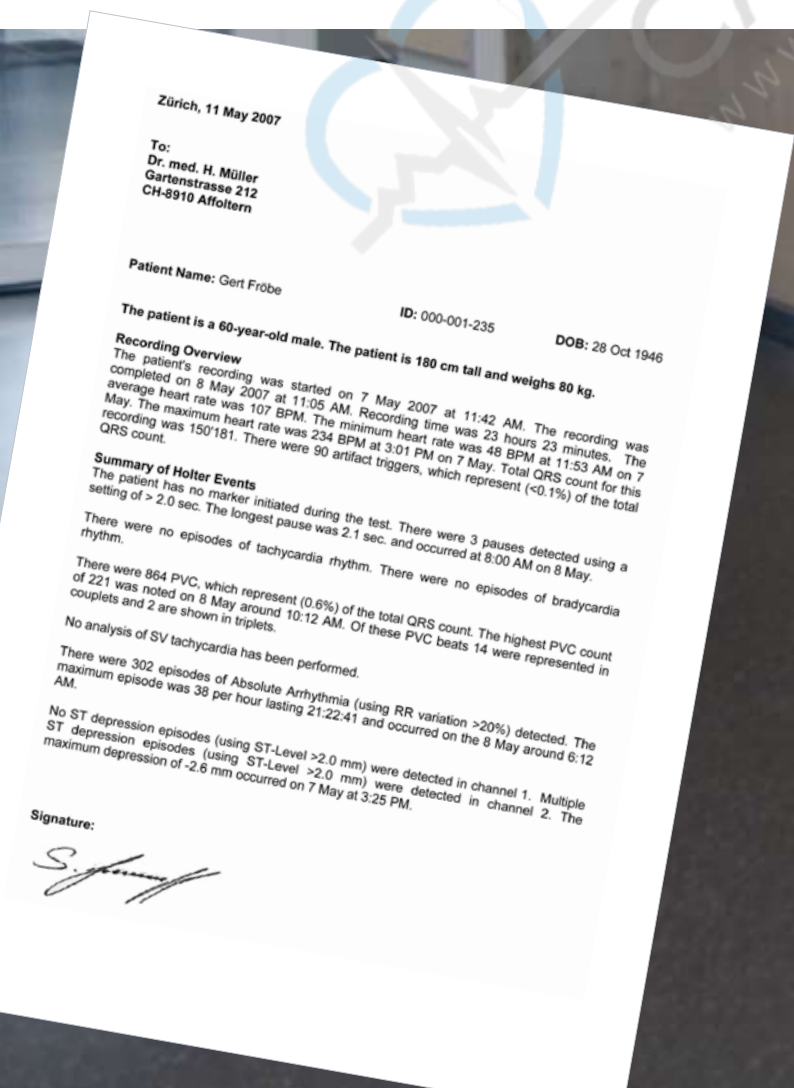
Zürich, 11 May 2007

To:
Dr. med. H. Müller
Gartenstrasse 212
CH-8910 Affoltern

Patient Name: Gert Fröbe

ID: 000-001-235

DOB: 28 Oct 1946

The patient is a 60-year-old male. The patient is 180 cm tall and weighs 80 kg.

Recording Overview
The patient's recording was started on 7 May 2007 at 11:42 AM. The recording was completed on 8 May 2007 at 11:05 AM. Recording time was 23 hours 23 minutes. The average heart rate was 107 BPM. The minimum heart rate was 48 BPM at 11:53 AM on 7 May. The maximum heart rate was 234 BPM at 3:01 PM on 7 May. Total QRS count for this recording was 150'181. There were 90 artifact triggers, which represent (<0.1%) of the total QRS count.

Summary of Holter Events
The patient has no marker initiated during the test. There were 3 pauses detected using a setting of > 2.0 sec. The longest pause was 2.1 sec. and occurred at 8:00 AM on 8 May.

There were no episodes of tachycardia rhythm. There were no episodes of bradycardia rhythm.

There were 864 PVC, which represent (0.6%) of the total QRS count. The highest PVC count of 221 was noted on 8 May around 10:12 AM. Of these PVC beats 14 were represented in couplets and 2 are shown in triplets.

No analysis of SV tachycardia has been performed.

There were 302 episodes of Absolute Arrhythmia (using RR variation >20%) detected. The maximum episode was 38 per hour lasting 21:22:41 and occurred on the 8 May around 6:12 AM.

No ST depression episodes (using ST-Level >2.0 mm) were detected in channel 1. Multiple ST depression episodes (using ST-Level >2.0 mm) were detected in channel 2. The maximum depression of -2.6 mm occurred on 7 May at 3:25 PM.

Signature: